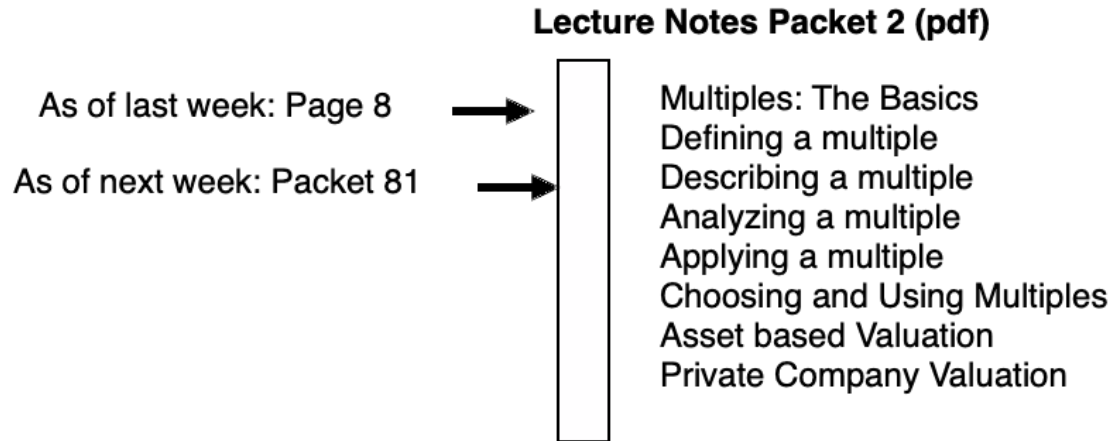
Lecture Notes Packet 2 (pdf)

As of last week: Page 8

As of next week: Packet 81

Multiples: The Basics
Defining a multiple
Describing a multiple
Analyzing a multiple
Applying a multiple
Choosing and Using Multiples
Asset based Valuation
Private Company Valuation